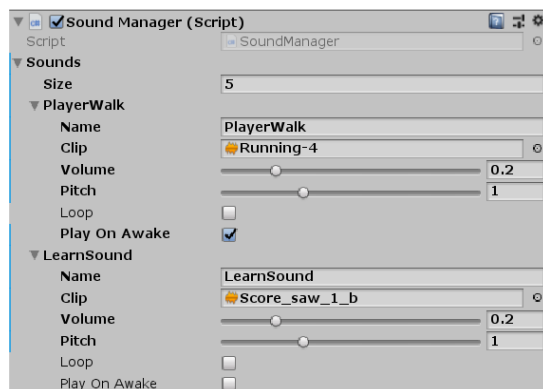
Sound Manager (Script)

Script SoundManager

Sounds

Size 5

PlayerWalk

Name PlayerWalk

Clip Running-4

Volume 0.2

Pitch 1

Loop

Play On Awake

LearnSound

Name LearnSound

Clip Score_saw_1_b

Volume 0.2

Pitch 1

Loop

Play On Awake